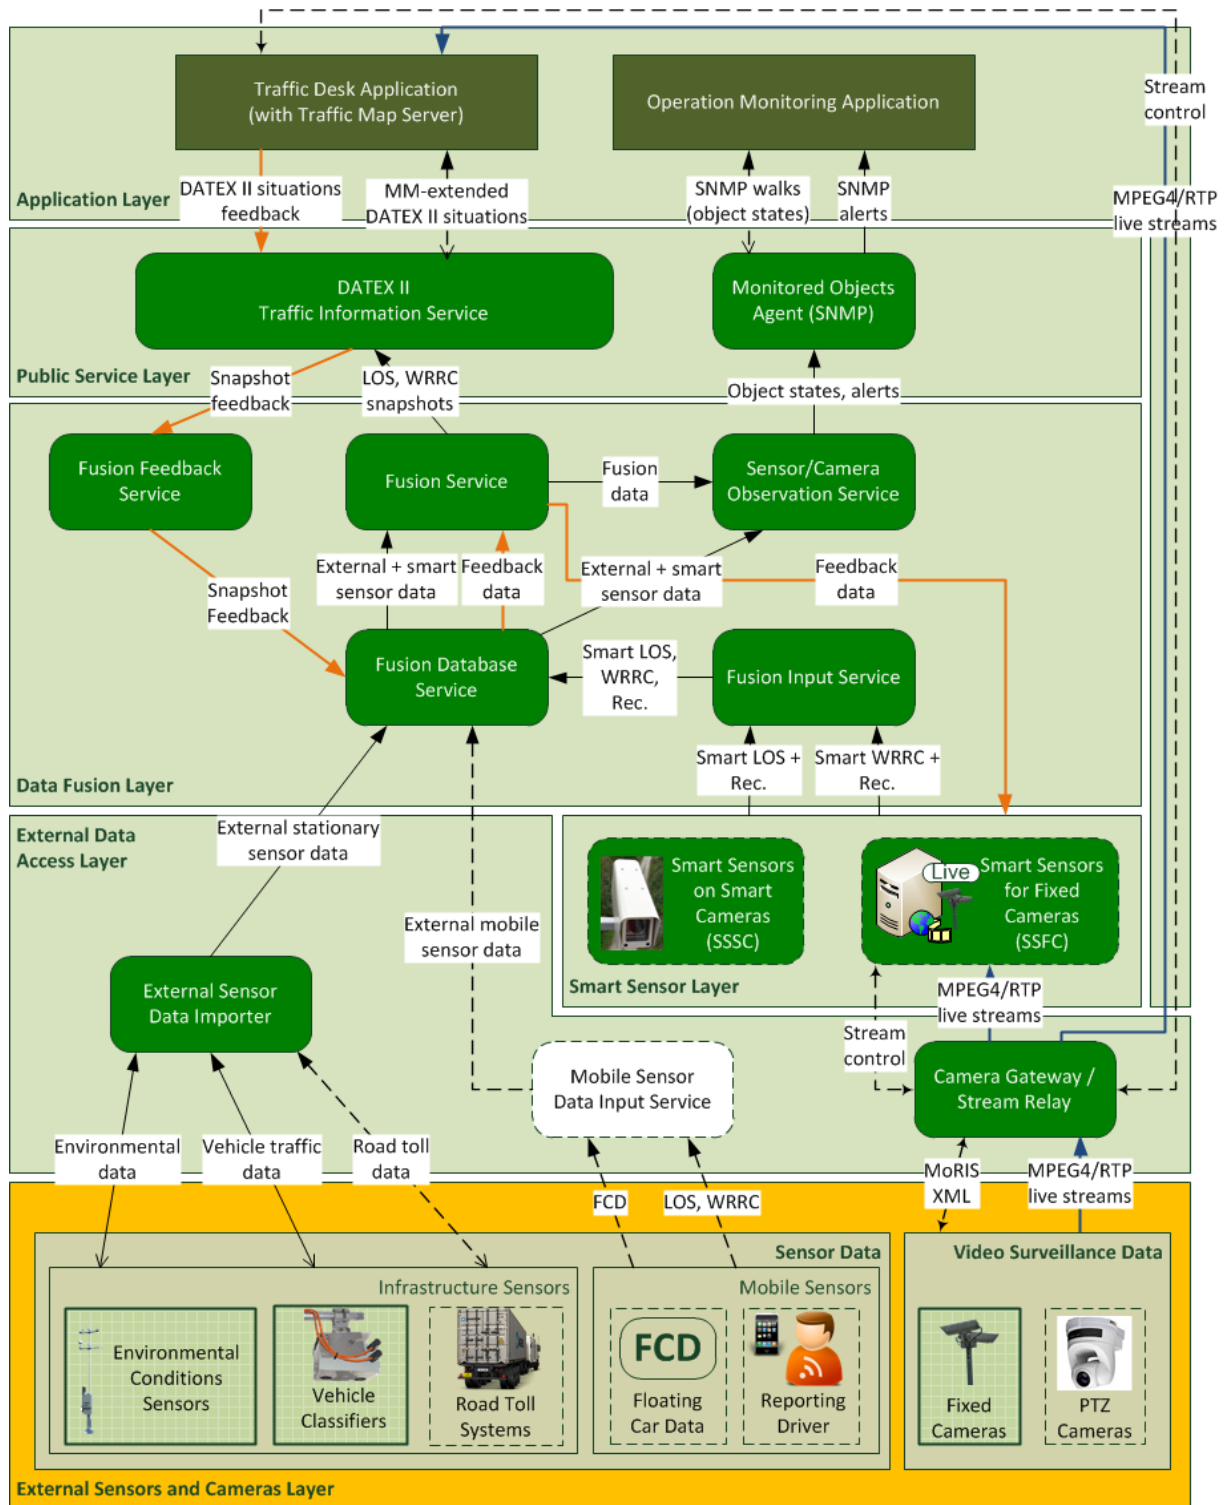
Stream control

MPEG4/RTP live streams

Traffic Desk Application (with Traffic Map Server)

Operation Monitoring Application

Application Layer

DATEX II situations feedback

MM-extended DATEX II situations

SNMP walks (object states)

SNMP alerts

DATEX II Traffic Information Service

Monitored Objects Agent (SNMP)

Public Service Layer

Snapshot feedback

LOS, WRRC snapshots

Object states, alerts

Fusion Feedback Service

Fusion Service

Fusion data

Sensor/Camera Observation Service

Snapshot Feedback

External + smart sensor data

Feedback data

External + smart sensor data

Feedback data

Fusion Database Service

Smart LOS, WRRC, Rec.

Fusion Input Service

Smart LOS + Rec.

Smart WRRC + Rec.

Data Fusion Layer

External Data Access Layer

External stationary sensor data

External mobile sensor data

Smart Sensors on Smart Cameras (SSSC)

Live

Smart Sensors for Fixed Cameras (SSFC)

Smart Sensor Layer

MPEG4/RTP live streams

Stream control

External Sensor Data Importer

Mobile Sensor Data Input Service

Camera Gateway / Stream Relay

Environmental data

Vehicle traffic data

Road toll data

FCD

LOS, WRRC

MoRIS XML

MPEG4/RTP live streams

Sensor Data

Video Surveillance Data

Infrastructure Sensors

Mobile Sensors

Environmental Conditions Sensors

Vehicle Classifiers

Road Toll Systems

FCD

Floating Car Data

Reporting Driver

Fixed Cameras

PTZ Cameras

External Sensors and Cameras Layer